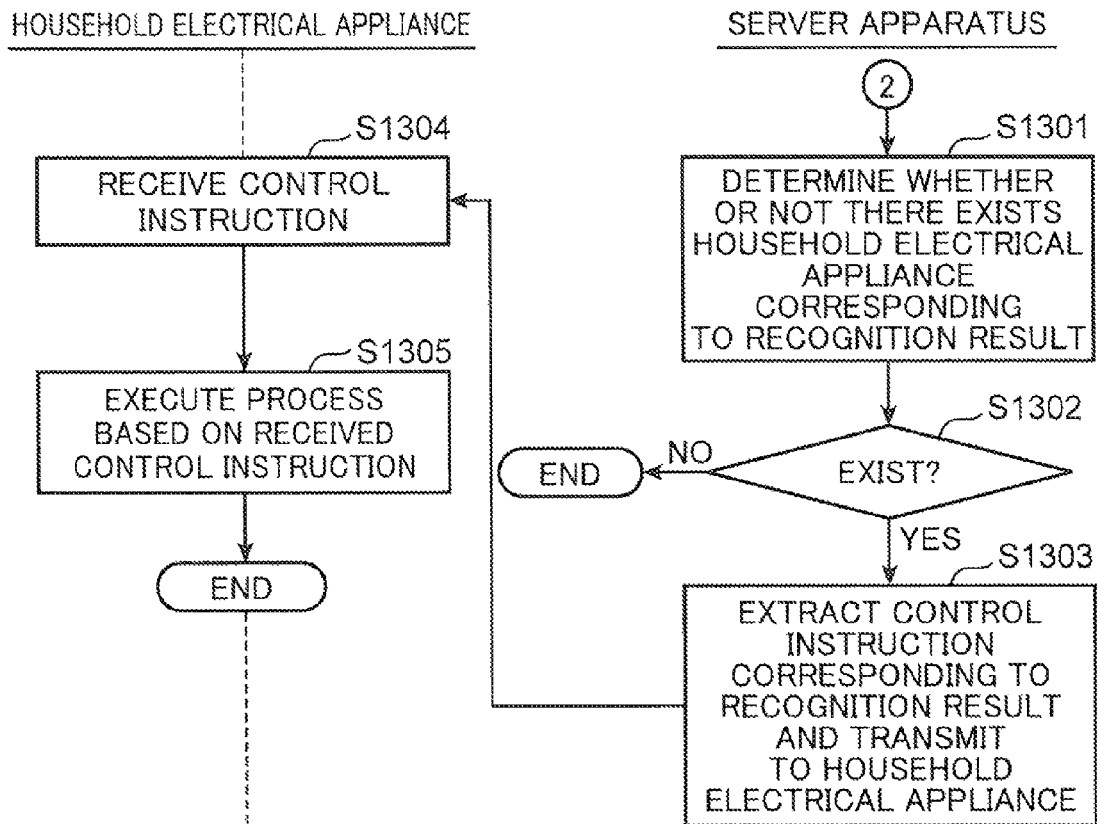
HOUSEHOLD ELECTRICAL APPLIANCE

S1304

RECEIVE CONTROL INSTRUCTION

S1305

EXECUTE PROCESS BASED ON RECEIVED CONTROL INSTRUCTION

END

SERVER APPARATUS

2

S1301

DETERMINE WHETHER OR NOT THERE EXISTS HOUSEHOLD ELECTRICAL APPLIANCE CORRESPONDING TO RECOGNITION RESULT

S1302

EXIST?

NO

END

YES

S1303

EXTRACT CONTROL INSTRUCTION CORRESPONDING TO RECOGNITION RESULT AND TRANSMIT TO HOUSEHOLD ELECTRICAL APPLIANCE